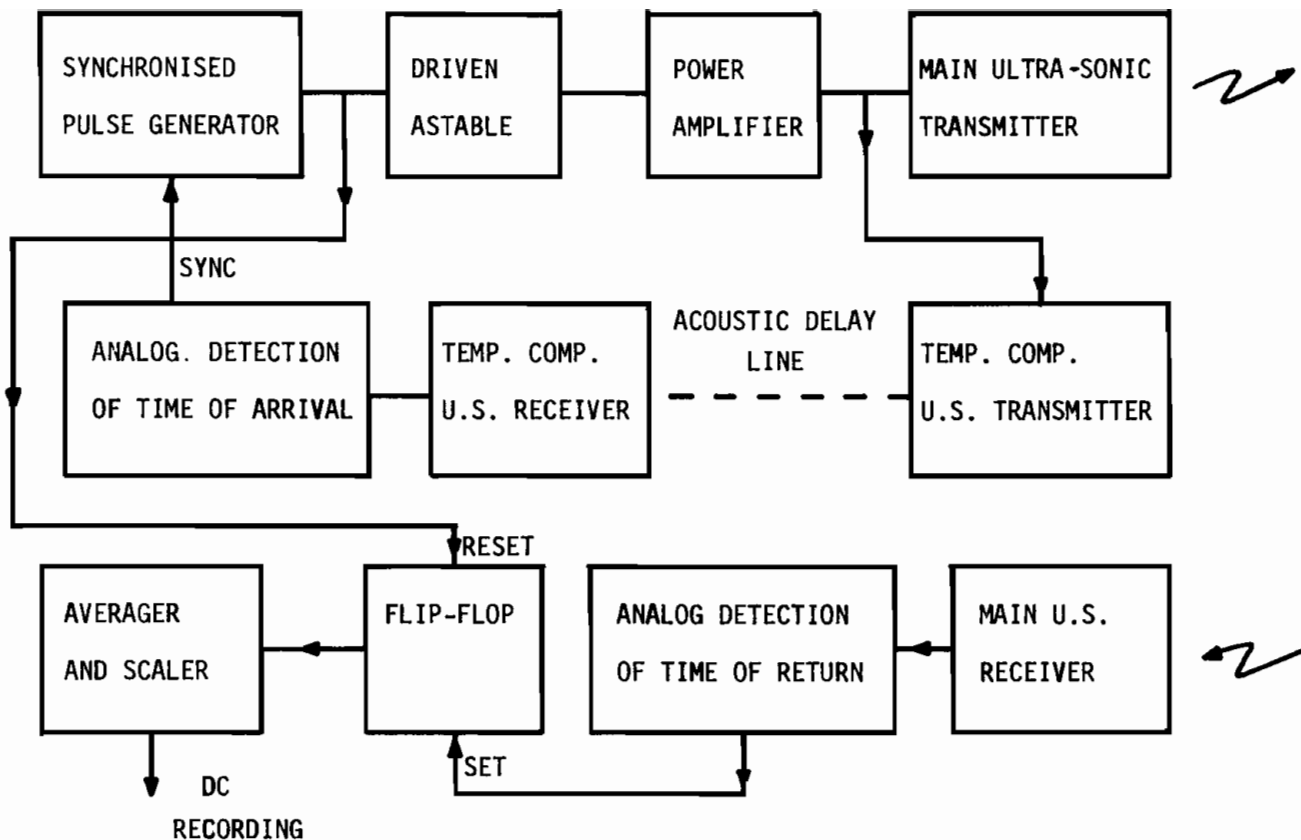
SYNCHRONISED PULSE GENERATOR

DRIVEN ASTABLE

POWER AMPLIFIER

MAIN ULTRA-SONIC TRANSMITTER

SYNC

ANALOG. DETECTION OF TIME OF ARRIVAL

TEMP. COMP. U.S. RECEIVER

ACOUSTIC DELAY LINE

TEMP. COMP. U.S. TRANSMITTER

RESET

AVERAGER AND SCALER

FLIP-FLOP

ANALOG DETECTION OF TIME OF RETURN

MAIN U.S. RECEIVER

SET

DC RECORDING